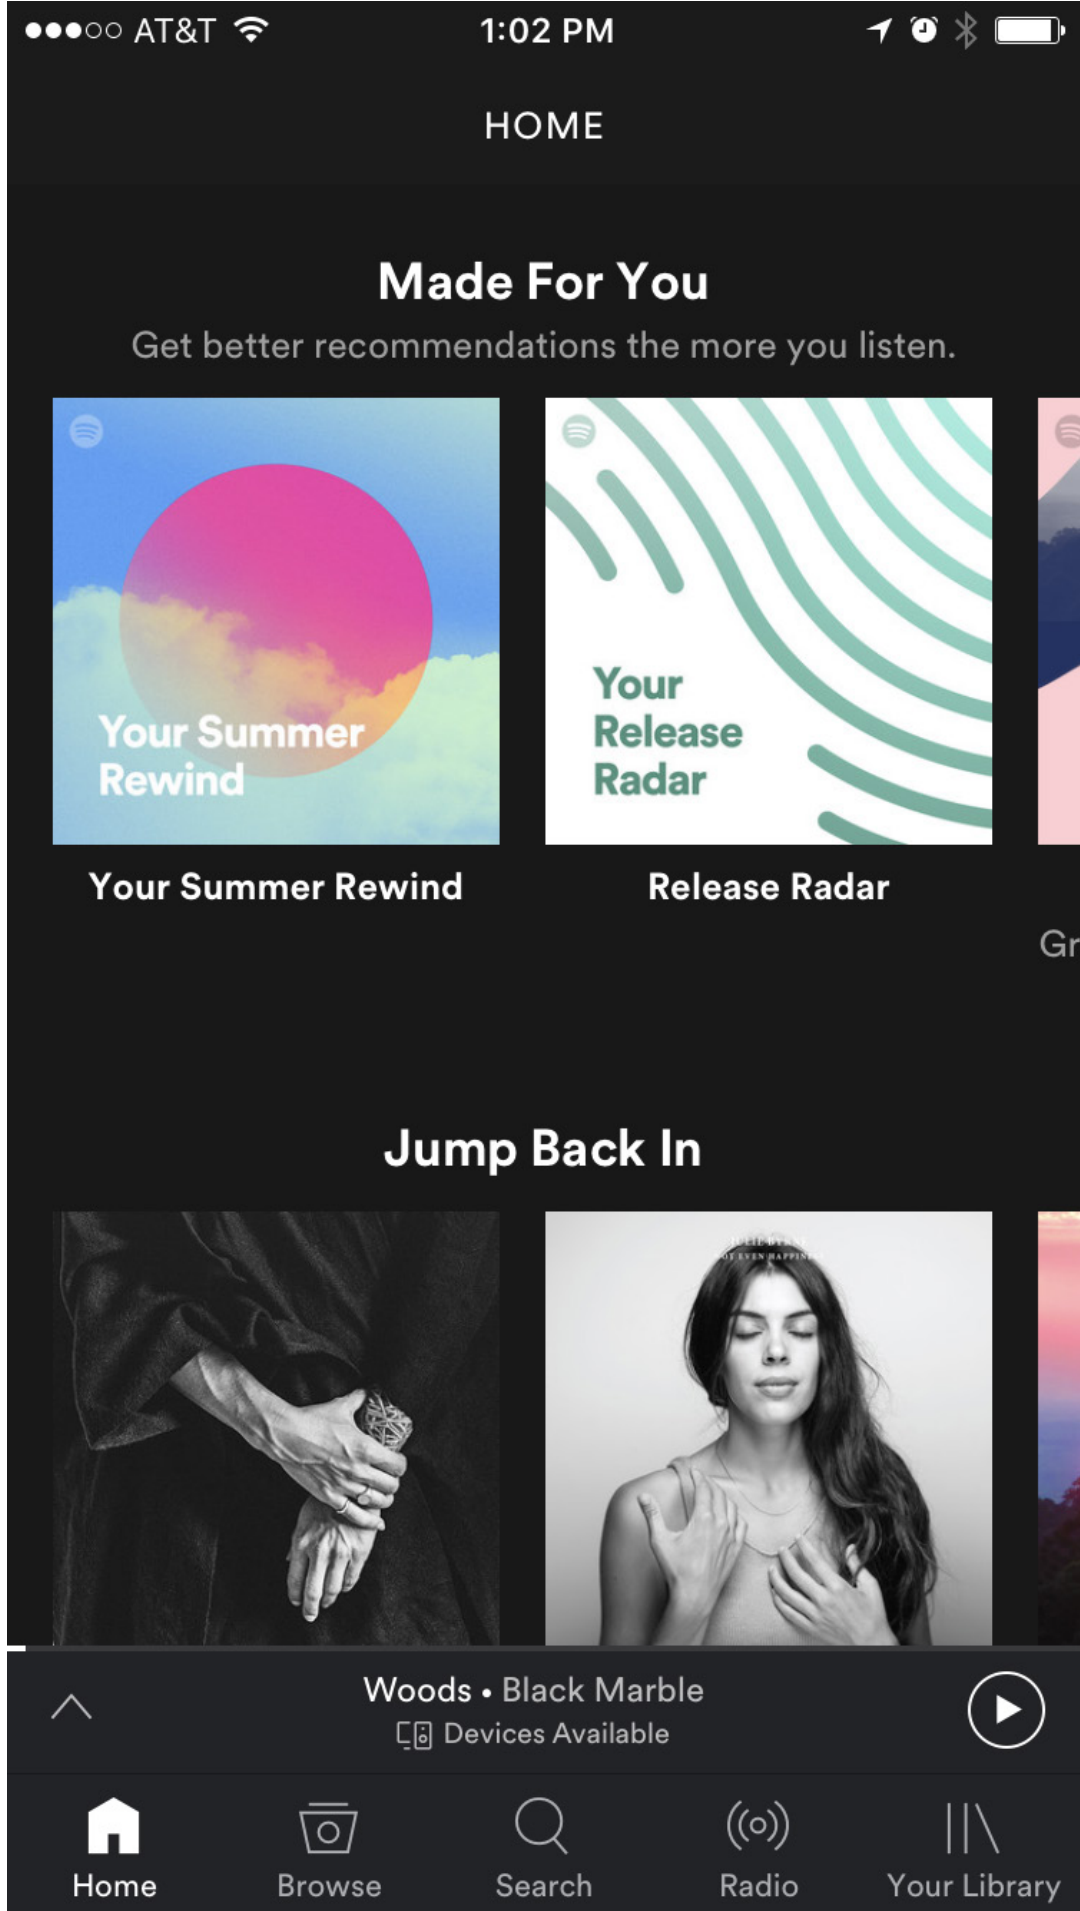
●●●○○ AT&T 1:02 PM

HOME

Made For You

Get better recommendations the more you listen.

Your Summer Rewind

Your Summer Rewind

Your Release Radar

Release Radar

Gr

Jump Back In

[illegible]

Woods • Black Marble

Devices Available

Home

Browse

Search

Radio

Your Library